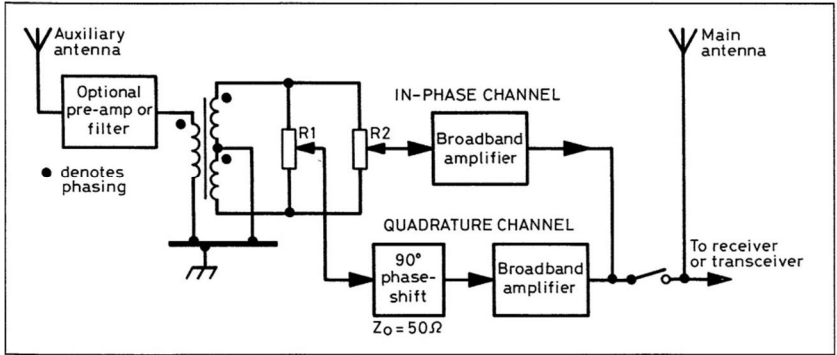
Auxiliary antenna

Optional pre-amp or filter

● denotes phasing

R1

R2

IN-PHASE CHANNEL

Broadband amplifier

Main antenna

QUADRATURE CHANNEL

90° phase-shift

$Z_O = 50\Omega$

Broadband amplifier

To receiver or transceiver